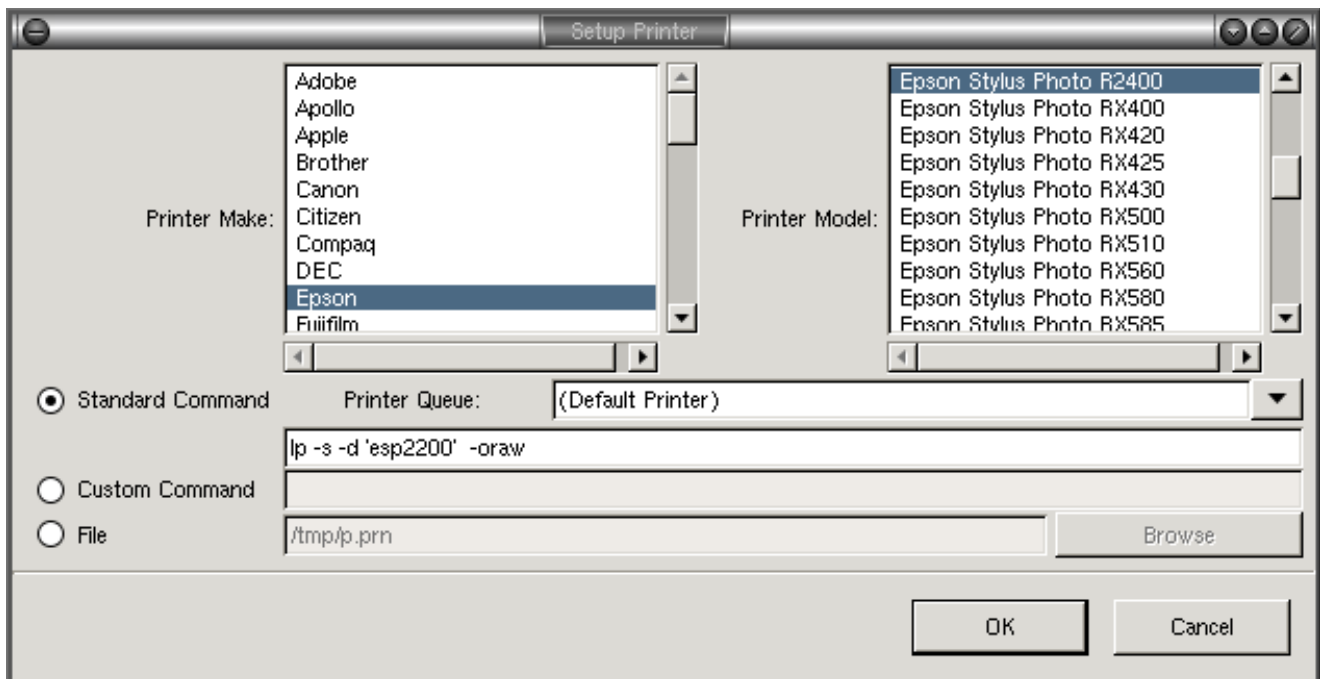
Setup Printer

Printer Make:

Adobe
Apollo
Apple
Brother
Canon
Citizen
Compaq
DEC
Epson
Fujifilm

Printer Model:

Epson Stylus Photo R2400
Epson Stylus Photo RX400
Epson Stylus Photo RX420
Epson Stylus Photo RX425
Epson Stylus Photo RX430
Epson Stylus Photo RX500
Epson Stylus Photo RX510
Epson Stylus Photo RX560
Epson Stylus Photo RX580
Epson Stylus Photo RX585

Standard Command

Printer Queue: (Default Printer)

lp -s -d 'esp2200' -oraw

Custom Command

File

/tmp/p.prn

Browse

OK

Cancel